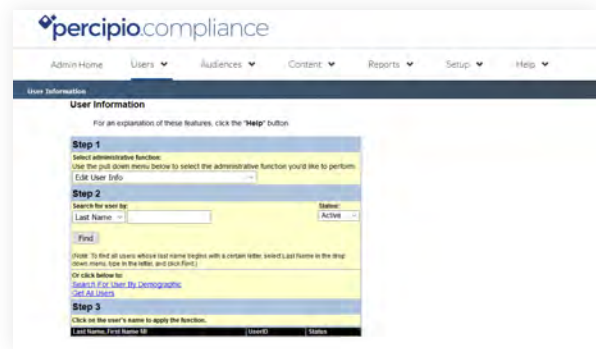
percipio.compliance

Admin Home Users Audiences Content Reports Setup Help

User Information

User Information

For an explanation of these features, click the "Help" button.

Step 1

Select administrative function:
Use the pull down menu below to select the administrative function you'd like to perform:

Edit User Info

Step 2

Search for user by:
Last Name

Status:
Active

Find

(Note: To find all users whose last name begins with a certain letter, select Last Name in the drop down menu, type in the letter, and click Find.)

Or click below to:
Search For User By Demographic
Get All Users

Step 3

Click on the user's name to apply the function.

| Last Name, First Name MI | UserID | Status |
|---|---|---|